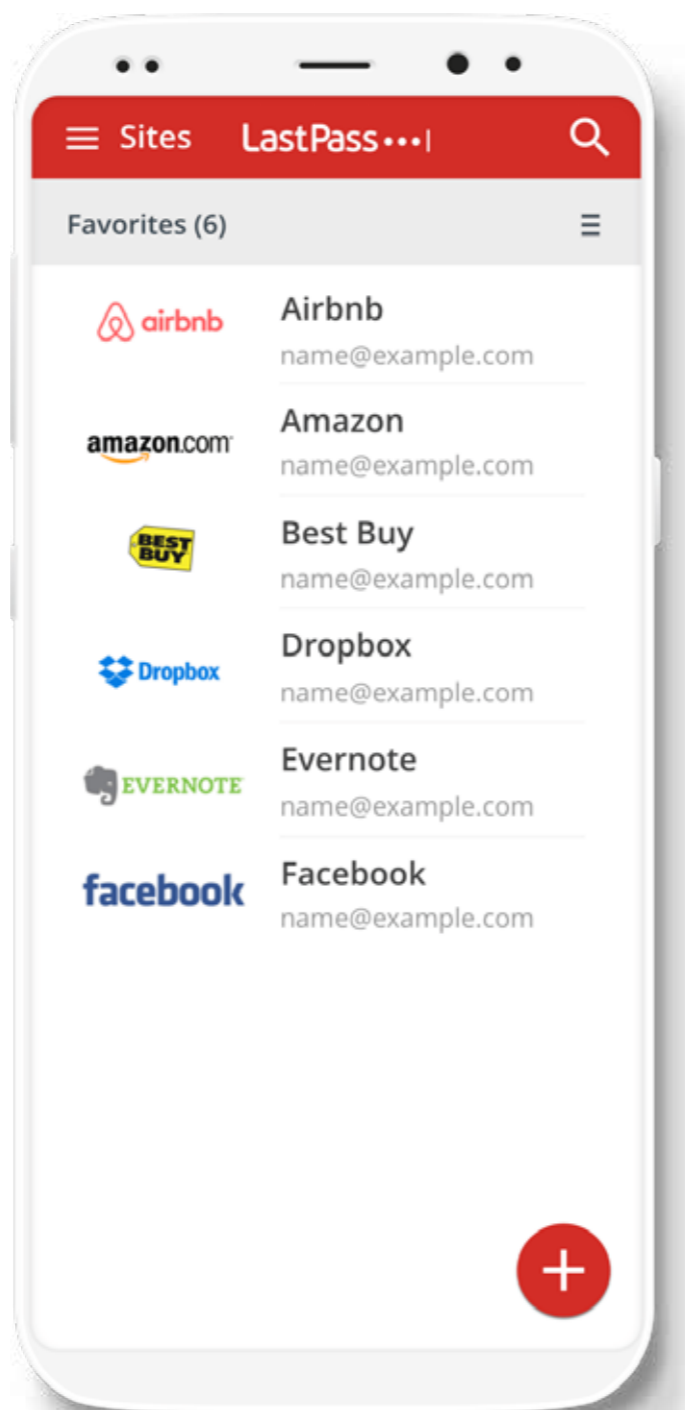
Sites LastPass•••|

Favorites (6)

airbnb
Airbnb
name@example.com

amazon.com
Amazon
name@example.com

BEST BUY
Best Buy
name@example.com

Dropbox
Dropbox
name@example.com

EVERNOTE
Evernote
name@example.com

facebook
Facebook
name@example.com